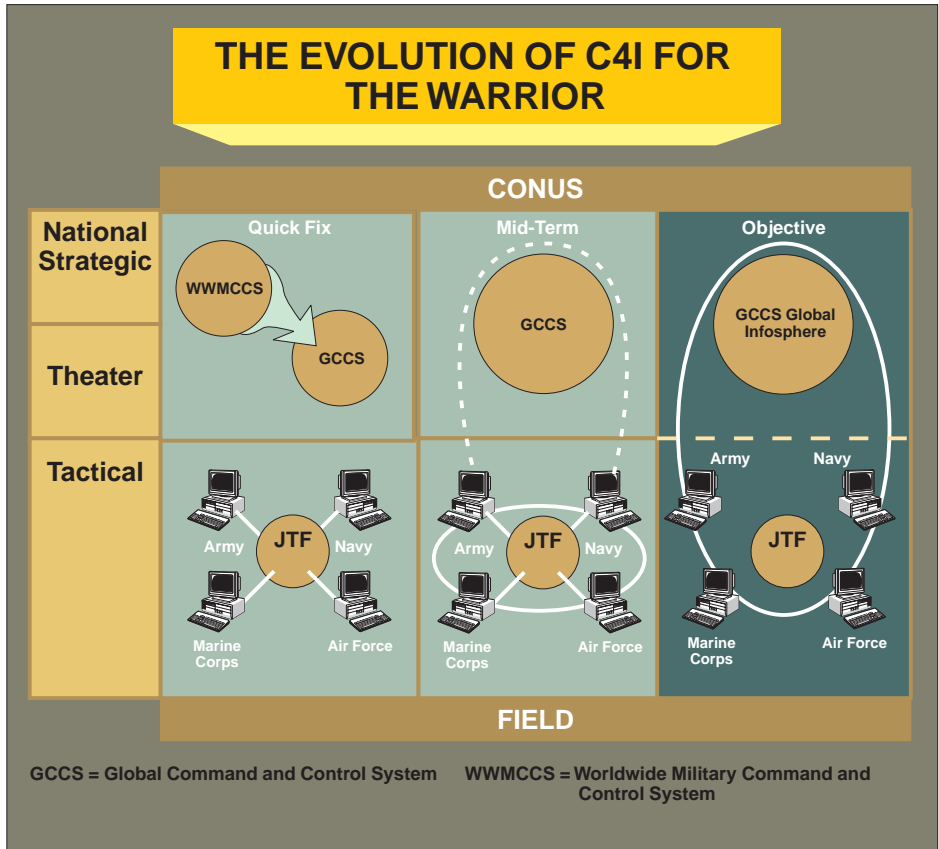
THE EVOLUTION OF C4I FOR THE WARRIOR

CONUS

National Strategic

Theater

Tactical

Quick Fix

WWMCCS

GCCS

Army

JTF

Navy

Marine Corps

Air Force

Mid-Term

GCCS

Army

JTF

Navy

Marine Corps

Air Force

Objective

GCCS Global Infosphere

Army

Navy

JTF

Marine Corps

Air Force

FIELD

GCCS = Global Command and Control System

WWMCCS = Worldwide Military Command and Control System